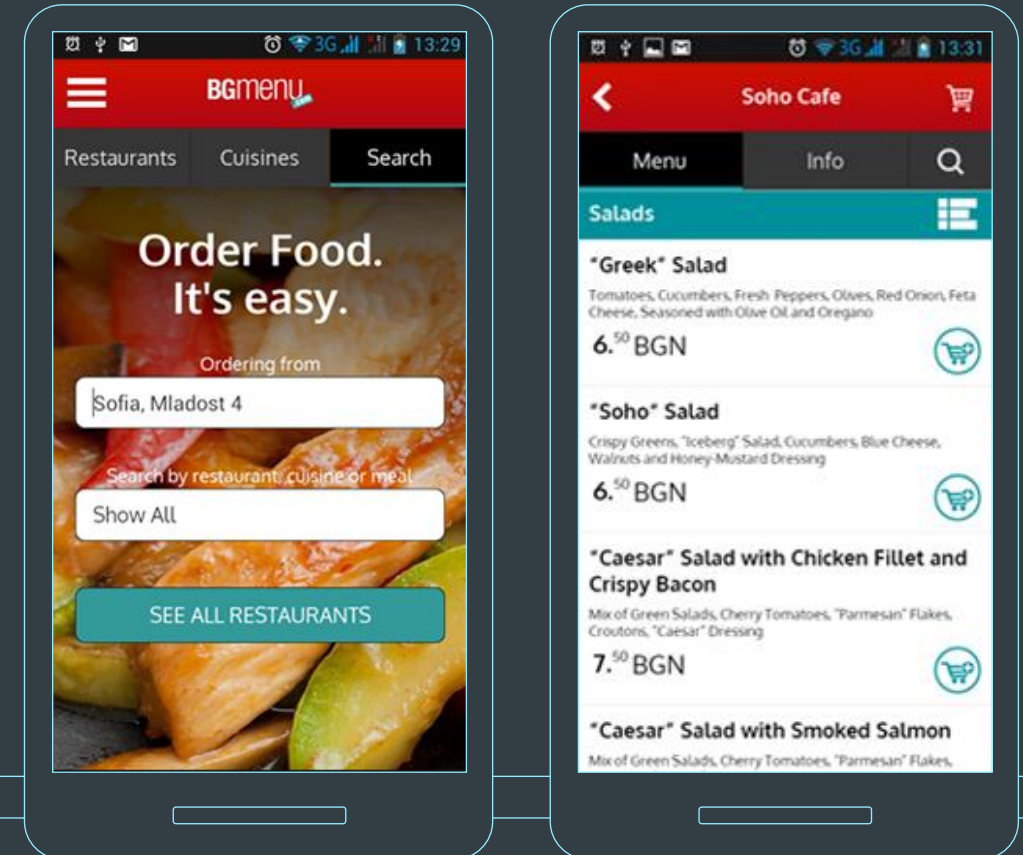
3G 13:29

BGmenu

Restaurants Cuisines Search

Order Food.
It's easy.

Ordering from

Sofia, Mladost 4

Search by restaurant, cuisine or meal

Show All

SEE ALL RESTAURANTS

3G 13:31

Soho Cafe

Menu Info

Salads

"Greek" Salad

Tomatoes, Cucumbers, Fresh Peppers, Olives, Red Onion, Feta Cheese, Seasoned with Olive Oil and Oregano

6.$^{50}$ BGN

"Soho" Salad

Crispy Greens, "Iceberg" Salad, Cucumbers, Blue Cheese, Walnuts and Honey-Mustard Dressing

6.$^{50}$ BGN

"Caesar" Salad with Chicken Fillet and Crispy Bacon

Mix of Green Salads, Cherry Tomatoes, "Parmesan" Flakes, Croutons, "Caesar" Dressing

7.$^{50}$ BGN

"Caesar" Salad with Smoked Salmon

Mix of Green Salads, Cherry Tomatoes, "Parmesan" Flakes,